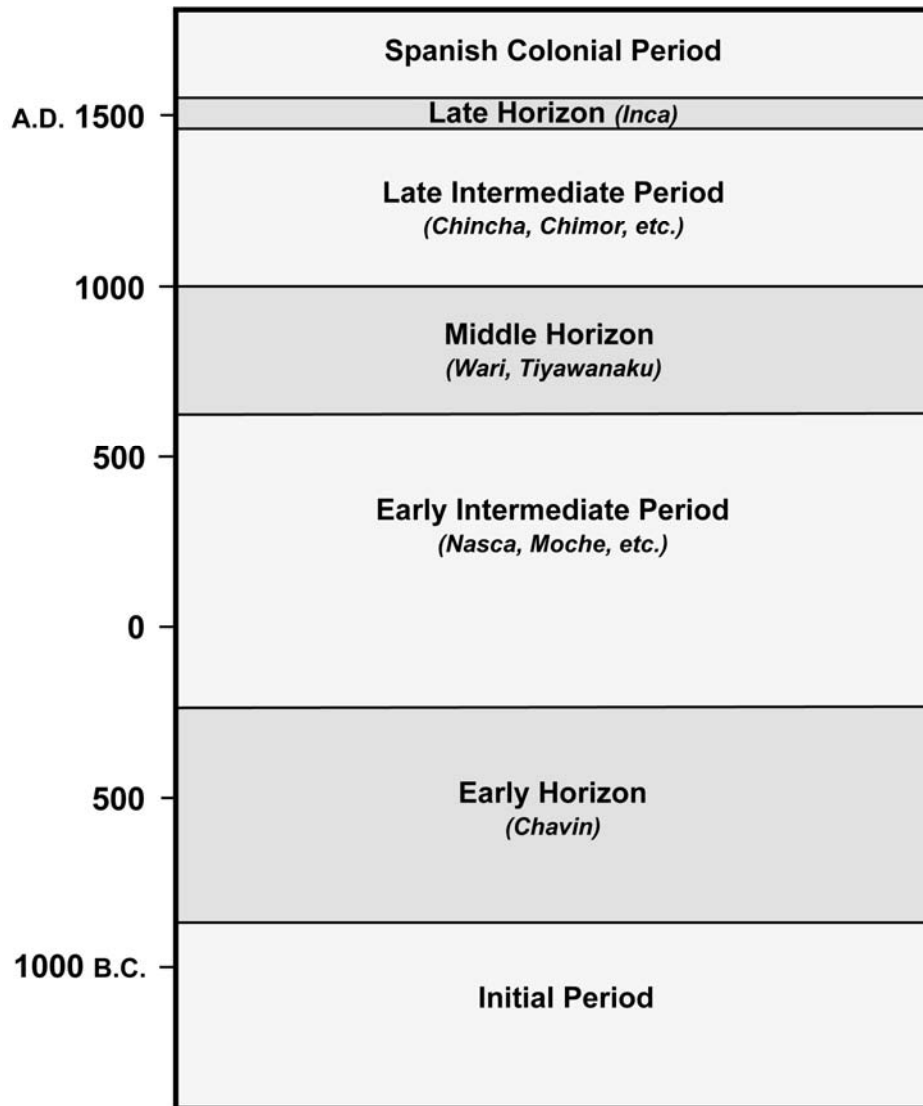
A.D. 1500

1000

500

0

500

1000 B.C.

Spanish Colonial Period

Late Horizon *(Inca)*

Late Intermediate Period
*(Chincha, Chimor, etc.)*

Middle Horizon
*(Wari, Tiyawanaku)*

Early Intermediate Period
*(Nasca, Moche, etc.)*

Early Horizon
*(Chavin)*

Initial Period